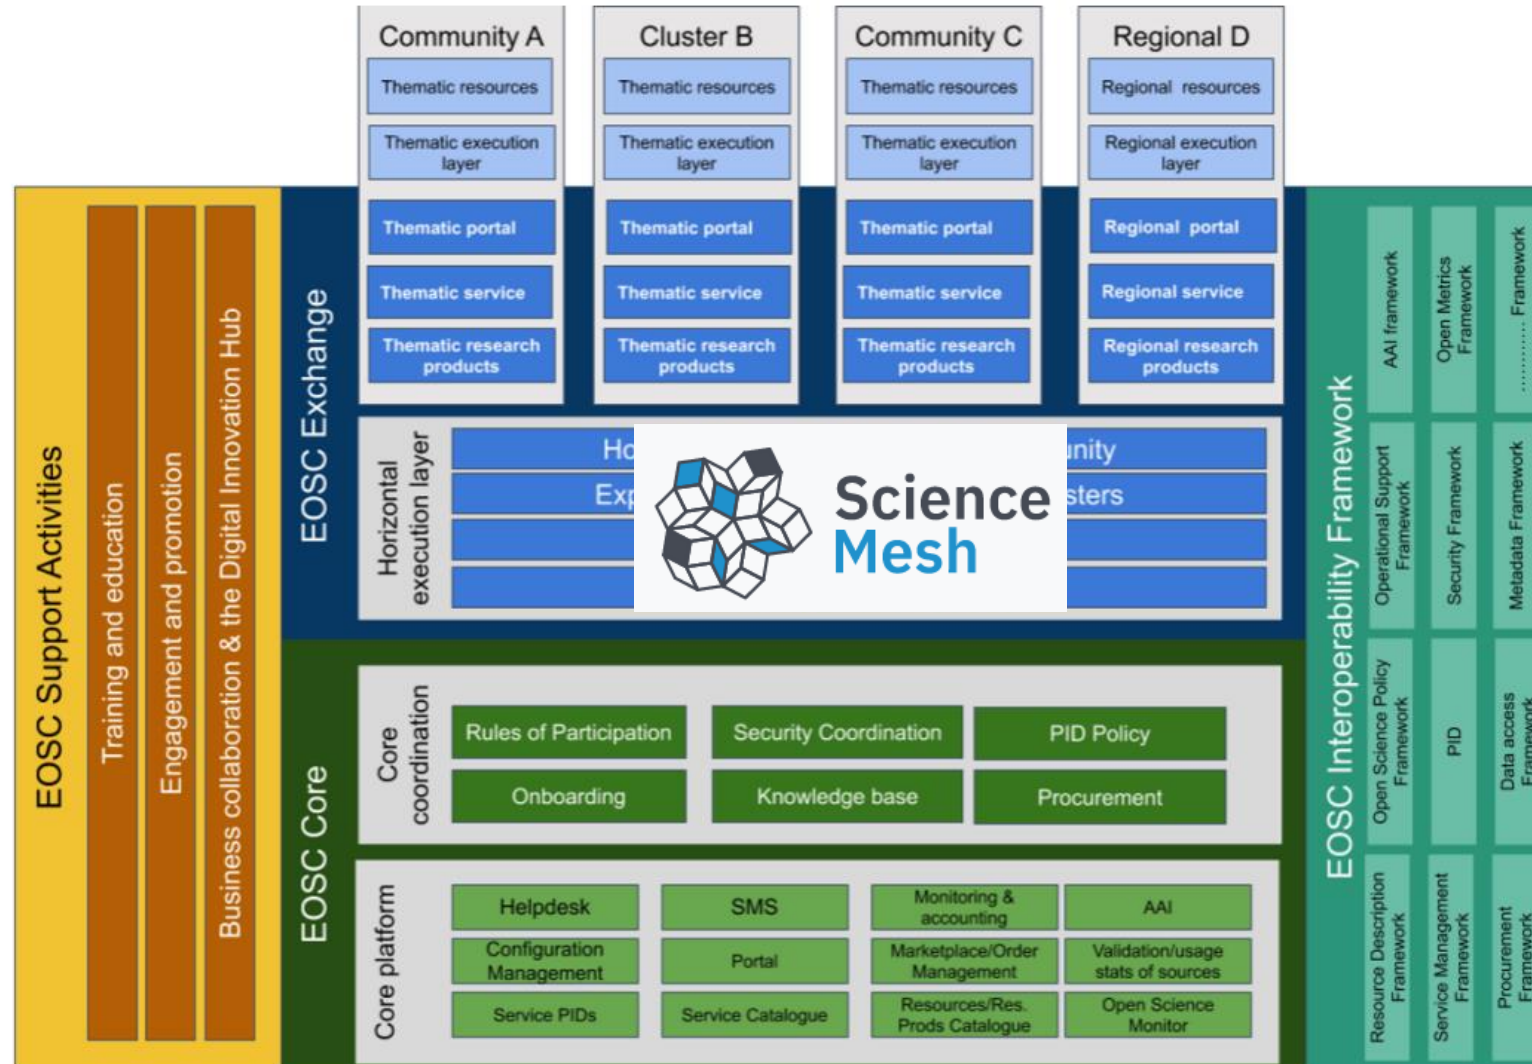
Community A
Thematic resources
Thematic execution layer
Thematic portal
Thematic service
Thematic research products

Cluster B
Thematic resources
Thematic execution layer
Thematic portal
Thematic service
Thematic research products

Community C
Thematic resources
Thematic execution layer
Thematic portal
Thematic service
Thematic research products

Regional D
Regional resources
Regional execution layer
Regional portal
Regional service
Regional research products

EOSC Support Activities
Training and education
Engagement and promotion
Business collaboration & the Digital Innovation Hub

EOSC Exchange
Horizontal execution layer
Ho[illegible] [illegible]unity
Exp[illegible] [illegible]sters

Science Mesh

EOSC Core
Core coordination
Rules of Participation
Security Coordination
PID Policy
Onboarding
Knowledge base
Procurement

Core platform
Helpdesk
SMS
Monitoring & accounting
AAI
Configuration Management
Portal
Marketplace/Order Management
Validation/usage stats of sources
Service PIDs
Service Catalogue
Resources/Res. Prods Catalogue
Open Science Monitor

EOSC Interoperability Framework
AAI framework
Operational Support Framework
Open Science Policy Framework
Resource Description Framework
Open Metrics Framework
Security Framework
PID
Service Management Framework
........... Framework
Metadata Framework
Data access Framework
Procurement Framework